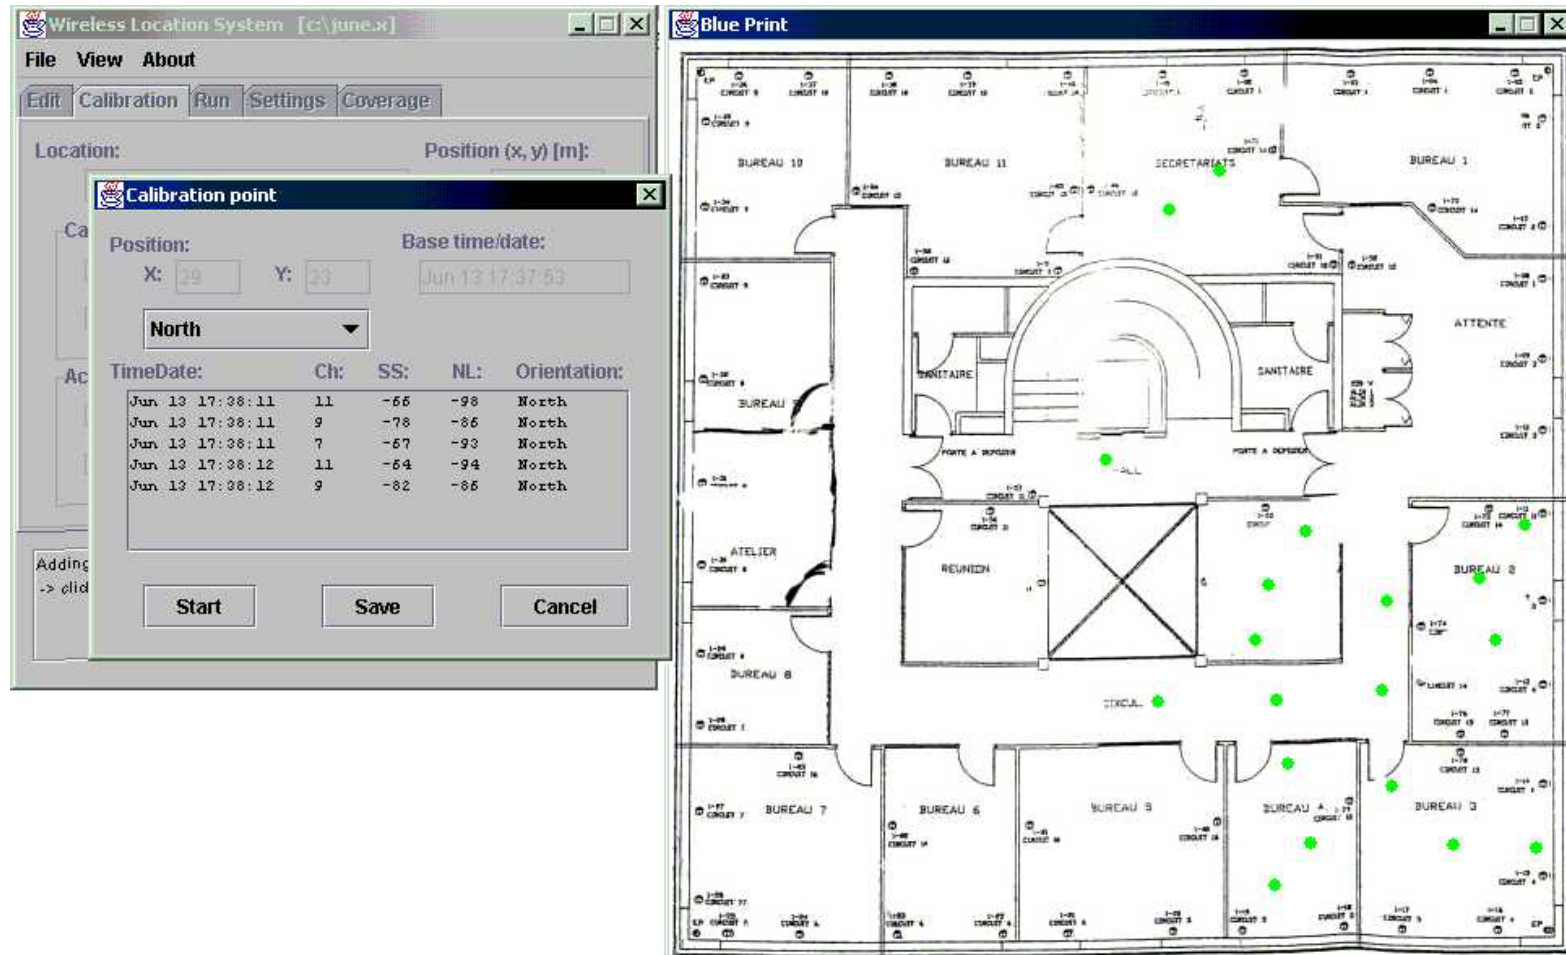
Wireless Location System [c:\june.x]

File View About

Edit Calibration Run Settings Coverage

Location:

Position (x, y) [m]:

Ca

Ac

Adding
-> clic

Calibration point

Position:

X: 29

Y: 23

Base time/date:

Jun 13 17:37:53

North

| TimeDate: | Ch: | SS: | NL: | Orientation: |
|---|---|---|---|---|
| Jun 13 17:38:11 | 11 | -66 | -98 | North |
| Jun 13 17:38:11 | 9 | -78 | -86 | North |
| Jun 13 17:38:11 | 7 | -67 | -93 | North |
| Jun 13 17:38:12 | 11 | -64 | -94 | North |
| Jun 13 17:38:12 | 9 | -82 | -86 | North |

Start

Save

Cancel

Blue Print

BUREAU 10

BUREAU 11

SECRETARIATS

BUREAU 1

ATTENTE

SANITAIRE

SANITAIRE

BUREAU

PORTE A DEPOSER

PORTE A DEPOSER

HALL

ATELIER

REUNION

BUREAU 2

BUREAU 8

LOCAL

BUREAU 7

BUREAU 6

BUREAU 5

BUREAU 4

BUREAU 3